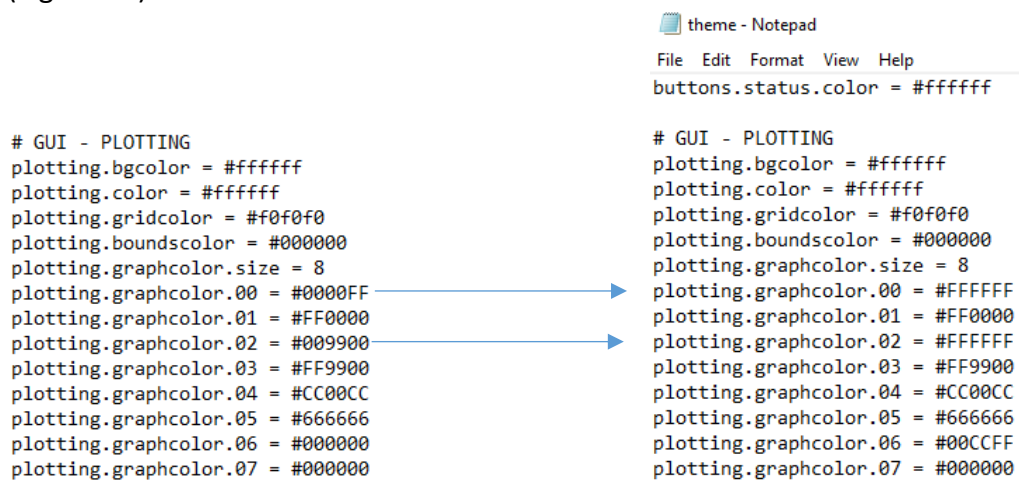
(Figure 2)

# GUI - PLOTTING
plotting.bgcolor = #ffffff
plotting.color = #ffffff
plotting.gridcolor = #f0f0f0
plotting.boundscolor = #000000
plotting.graphcolor.size = 8
plotting.graphcolor.00 = #0000FF
plotting.graphcolor.01 = #FF0000
plotting.graphcolor.02 = #009900
plotting.graphcolor.03 = #FF9900
plotting.graphcolor.04 = #CC00CC
plotting.graphcolor.05 = #666666
plotting.graphcolor.06 = #000000
plotting.graphcolor.07 = #000000

theme - Notepad
File Edit Format View Help
buttons.status.color = #ffffff

# GUI - PLOTTING
plotting.bgcolor = #ffffff
plotting.color = #ffffff
plotting.gridcolor = #f0f0f0
plotting.boundscolor = #000000
plotting.graphcolor.size = 8
plotting.graphcolor.00 = #FFFFFF
plotting.graphcolor.01 = #FF0000
plotting.graphcolor.02 = #FFFFFF
plotting.graphcolor.03 = #FF9900
plotting.graphcolor.04 = #CC00CC
plotting.graphcolor.05 = #666666
plotting.graphcolor.06 = #00CCFF
plotting.graphcolor.07 = #000000